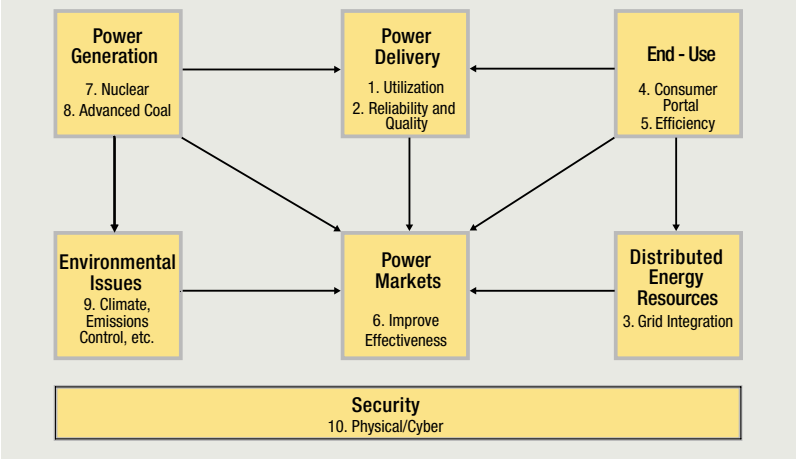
Power Generation
7. Nuclear
8. Advanced Coal

Power Delivery
1. Utilization
2. Reliability and Quality

End - Use
4. Consumer Portal
5. Efficiency

Environmental Issues
9. Climate, Emissions Control, etc.

Power Markets
6. Improve Effectiveness

Distributed Energy Resources
3. Grid Integration

Security
10. Physical/Cyber